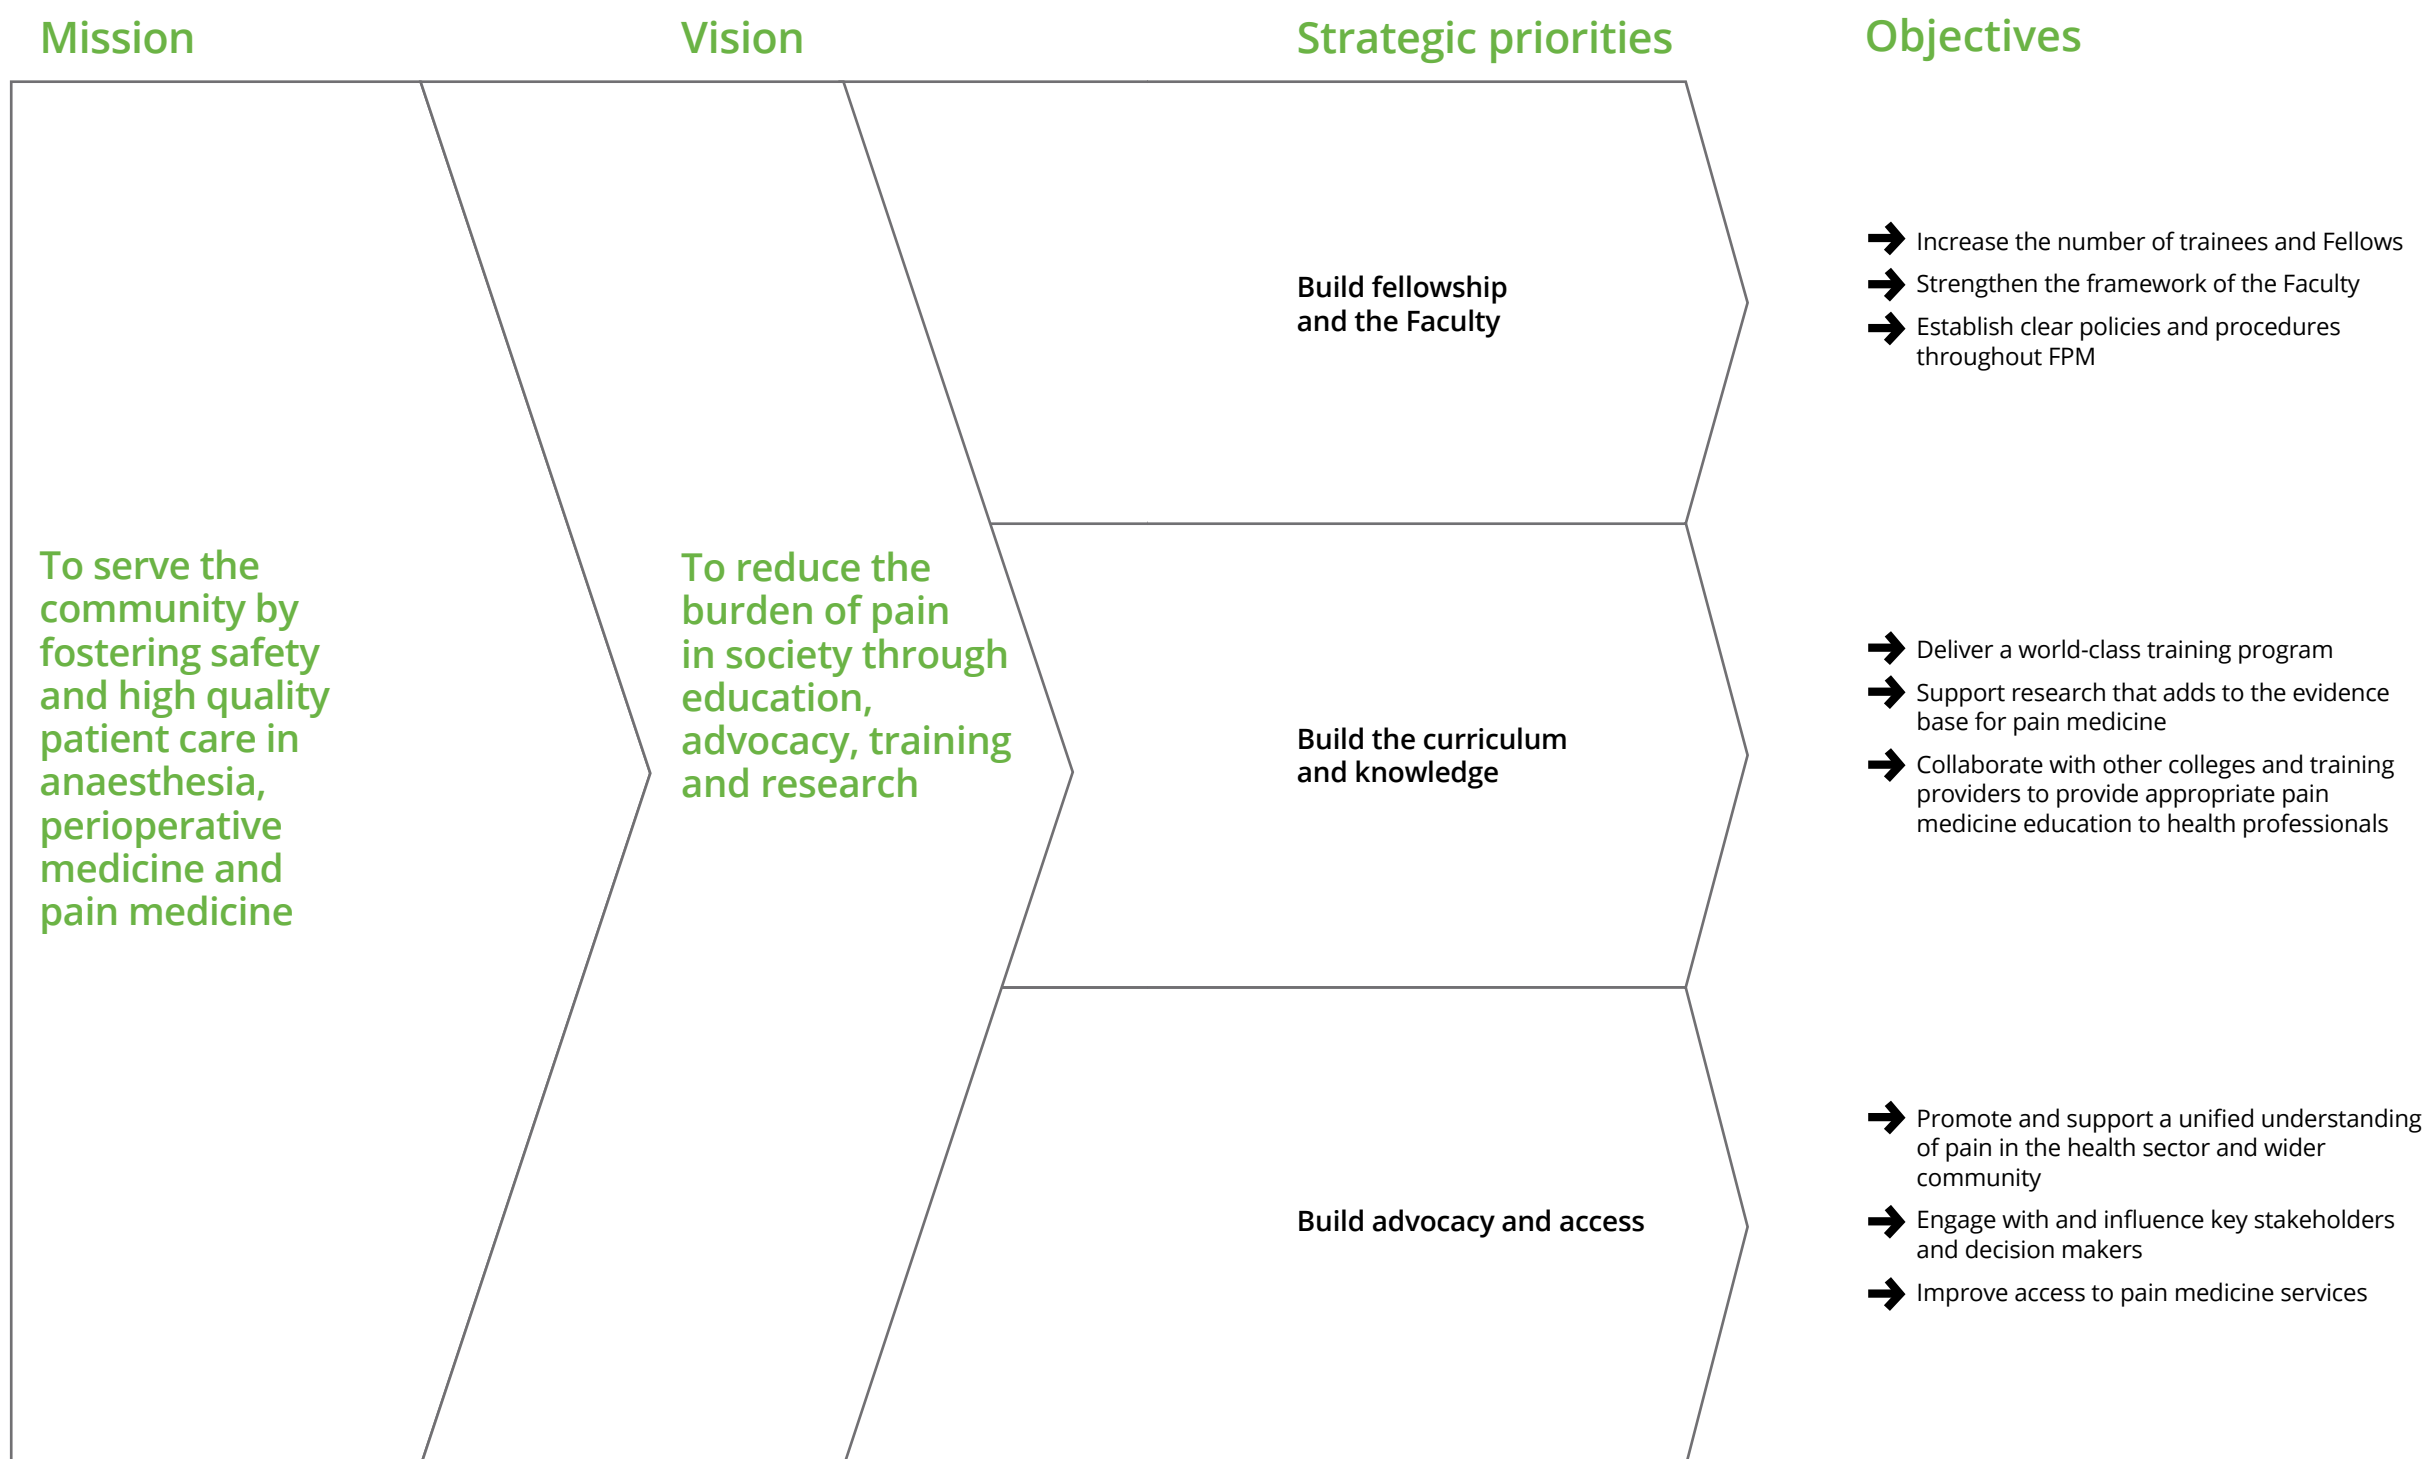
Mission

Vision

Strategic priorities

Objectives

To serve the community by fostering safety and high quality patient care in anaesthesia, perioperative medicine and pain medicine

To reduce the burden of pain in society through education, advocacy, training and research

Build fellowship and the Faculty

Increase the number of trainees and Fellows

Strengthen the framework of the Faculty

Establish clear policies and procedures throughout FPM

Build the curriculum and knowledge

Deliver a world-class training program

Support research that adds to the evidence base for pain medicine

Collaborate with other colleges and training providers to provide appropriate pain medicine education to health professionals

Build advocacy and access

Promote and support a unified understanding of pain in the health sector and wider community

Engage with and influence key stakeholders and decision makers

Improve access to pain medicine services